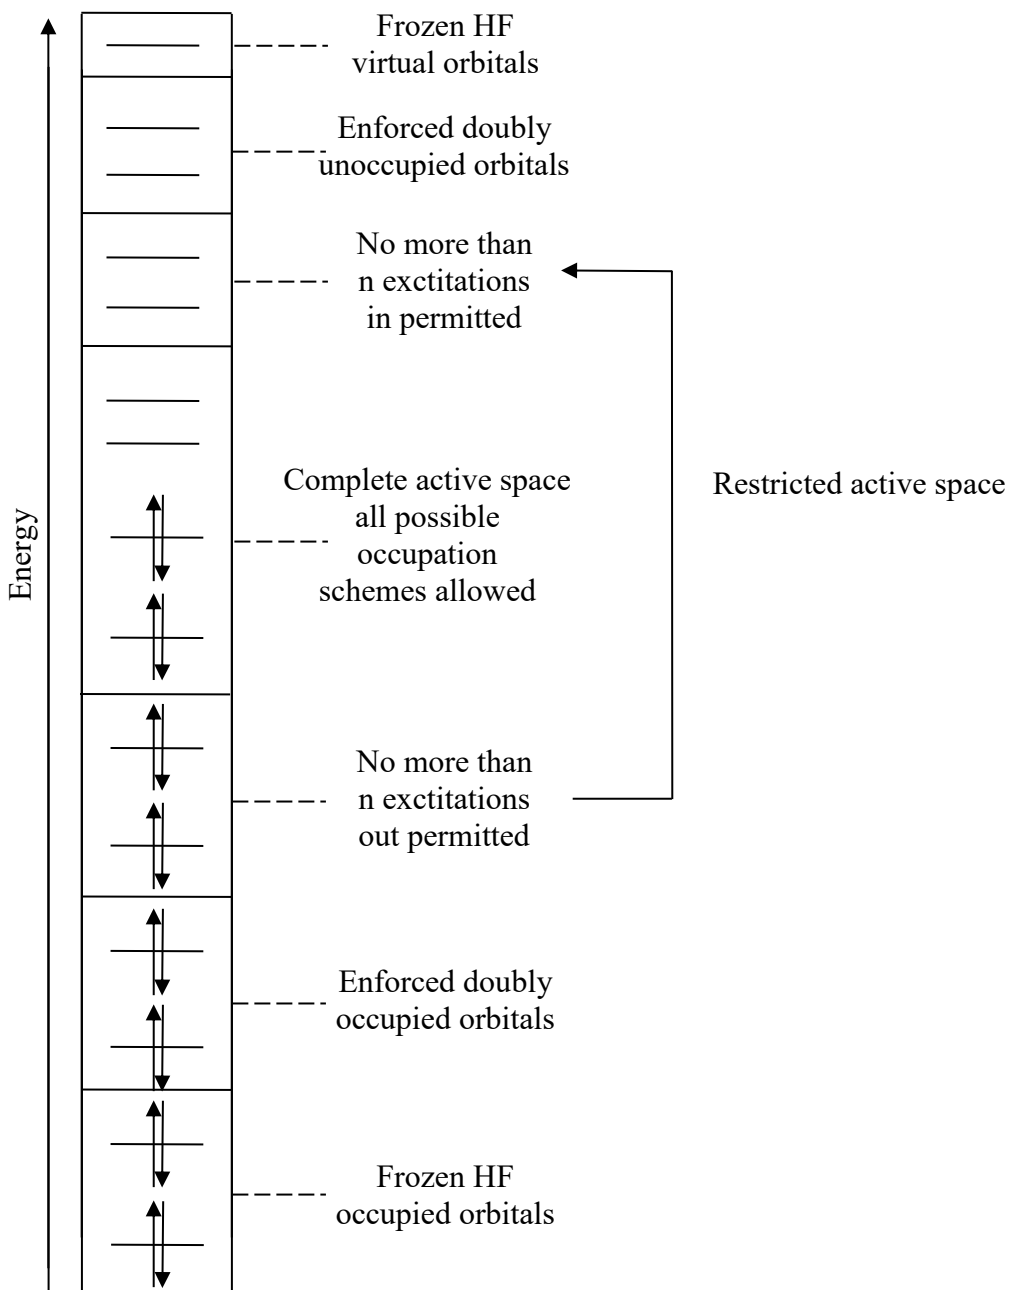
Energy

Frozen HF virtual orbitals

Enforced doubly unoccupied orbitals

No more than n exctitations in permitted

Complete active space all possible occupation schemes allowed

Restricted active space

No more than n exctitations out permitted

Enforced doubly occupied orbitals

Frozen HF occupied orbitals